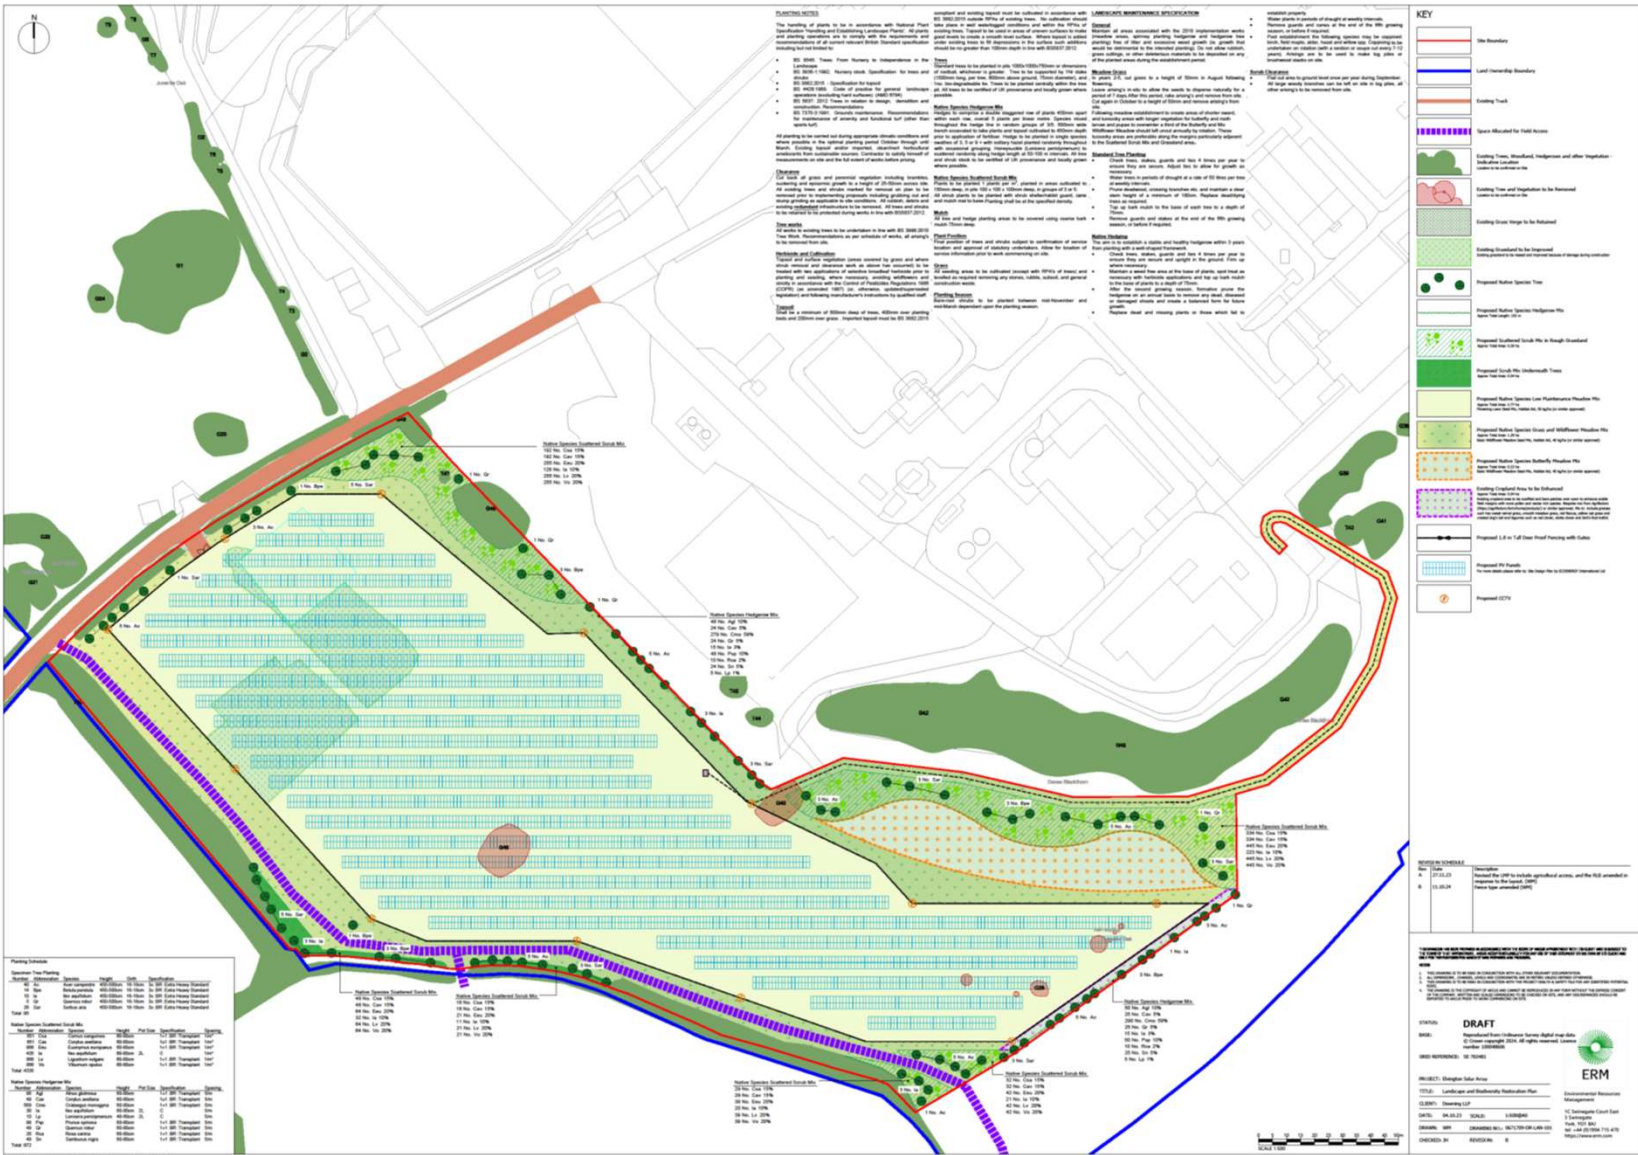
KEY

Site Boundary

Land Ownership Boundary

Existing Track

Space Allocated for Field Access

Existing Trees, Woodland, Hedgerows and other Vegetation

Existing Tree and Vegetation to be Removed

Existing Grass Verge to be Retained

Existing Grassland to be Improved

Proposed Native Species Tree

Proposed Native Species Hedgerow Mix

Proposed Scattered Scrub Mix in Rough Grassland

Proposed Scrub Mix Underneath Trees

Proposed Native Species Low Maintenance Meadow Mix

Proposed Native Species Grass and Wildflower Meadow Mix

Proposed Native Species Butterfly Meadow Mix

Existing Cropland Area to be Enhanced

Proposed 1.8 m Tall Deer Proof Fencing with Gates

Proposed PV Panels

Proposed CCTV

PLANTING NOTES

LANDSCAPE MAINTENANCE SPECIFICATION

Native Species Scattered Scrub Mix
182 No. Cse 15%
182 No. Cav 15%
255 No. Eeu 20%
126 No. Ia 10%
255 No. Lv 20%
255 No. Vo 20%

Native Species Hedgerow Mix
48 No. Agl 10%
24 No. Cav 5%
279 No. Cmo 59%
24 No. Qr 5%
15 No. Ia 3%
48 No. Psp 10%
15 No. Rca 3%
24 No. Sn 5%
5 No. Lp 1%

Native Species Scattered Scrub Mix
334 No. Cse 15%
334 No. Cav 15%
445 No. Eeu 20%
223 No. Ia 10%
445 No. Lv 20%
445 No. Vo 20%

Native Species Scattered Scrub Mix
46 No. Cse 15%
46 No. Cav 15%
64 No. Eeu 20%
32 No. Ia 10%
64 No. Lv 20%
64 No. Vo 20%

Native Species Scattered Scrub Mix
16 No. Cse 15%
16 No. Cav 15%
21 No. Eeu 20%
11 No. Ia 10%
21 No. Lv 20%
21 No. Vo 20%

Native Species Hedgerow Mix
50 No. Agl 10%
25 No. Cav 5%
295 No. Cmo 59%
25 No. Qr 5%
15 No. Ia 3%
50 No. Psp 10%
15 No. Rca 3%
25 No. Sn 5%
5 No. Lp 1%

Native Species Scattered Scrub Mix
29 No. Cse 15%
29 No. Cav 15%
39 No. Eeu 20%
20 No. Ia 10%
39 No. Lv 20%
39 No. Vo 20%

Native Species Scattered Scrub Mix
32 No. Cse 15%
32 No. Cav 15%
43 No. Eeu 20%
22 No. Ia 10%
43 No. Lv 20%
43 No. Vo 20%

Planting Schedule

REVISION SCHEDULE
A 27.11.23 Revised the LBRP to include agricultural access, and the RLB amended in response to the layout. (WM)
B 11.10.24 Fence type amended (WM)

STATUS: DRAFT
PROJECT: Elvington Solar Array
TITLE: Landscape and Biodiversity Restoration Plan
CLIENT: Downing LLP
SCALE: 1:500@A0
ERM
Environmental Resources Management